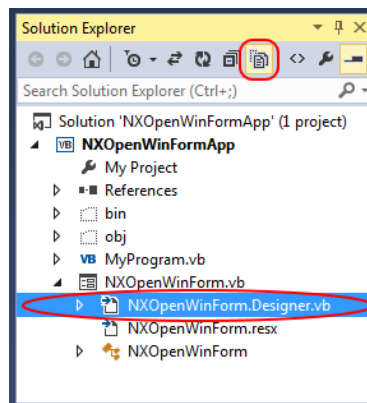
Solution Explorer

Search Solution Explorer (Ctrl+;)

Solution 'NXOpenWinFormApp' (1 project)
NXOpenWinFormApp
My Project
References
bin
obj
MyProgram.vb
NXOpenWinForm.vb
NXOpenWinForm.Designer.vb
NXOpenWinForm.resx
NXOpenWinForm